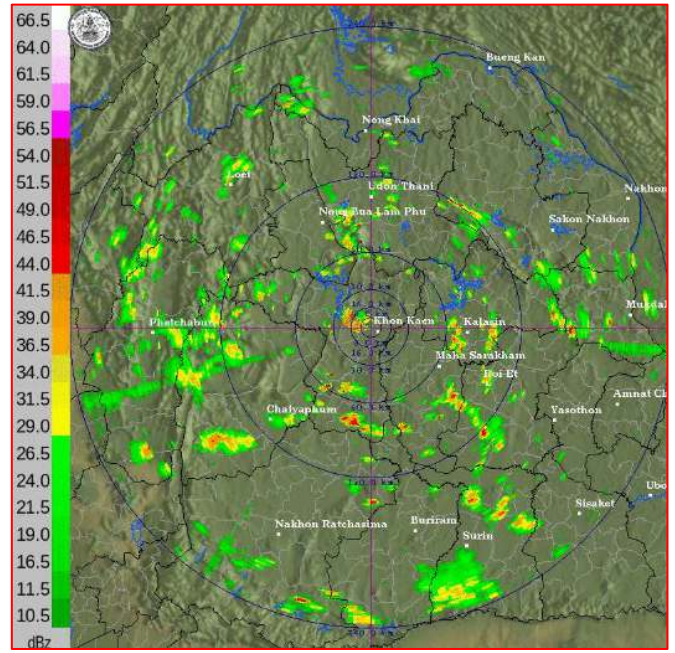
66.5
64.0
61.5
59.0
56.5
54.0
51.5
49.0
46.5
44.0
41.5
39.0
36.5
34.0
31.5
29.0
26.5
24.0
21.5
19.0
16.5
11.5
10.5
dBz

Bueng Kan
Nong Khai
Loei
Udon Thani
Nakhon
Nong Bua Lam Phu
Sakon Nakhon
Phetchabun
Khon Kaen
Kalasin
Mukdah
Maha Sarakham
Roi-Et
Amnat Ch
Chaiyaphum
Yasothon
Ubo
Sisaket
Nakhon Ratchasima
Buriram
Surin